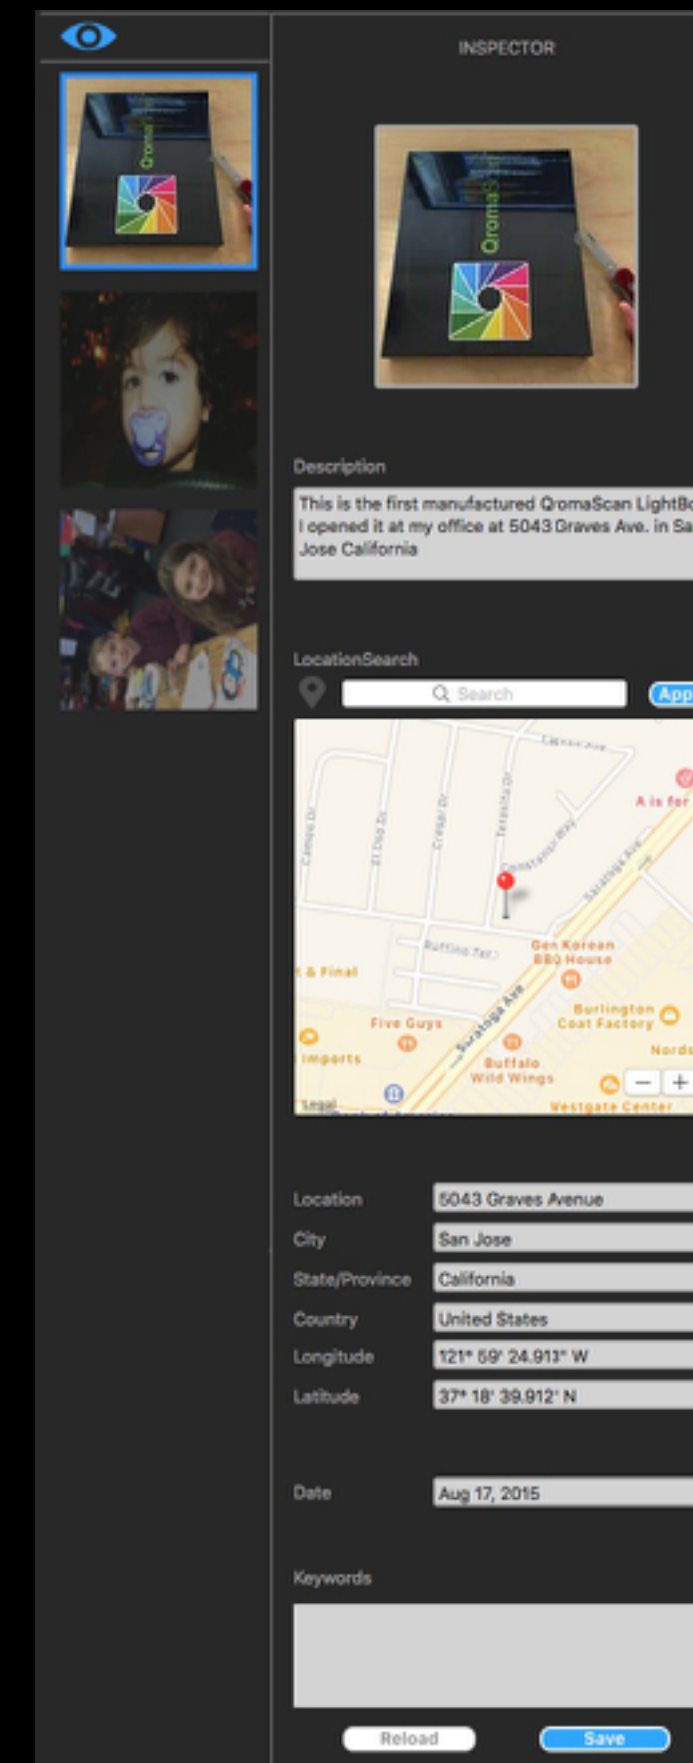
INSPECTOR

Description

This is the first manufactured QromaScan LightBo
I opened it at my office at 5043 Graves Ave. in Sa
Jose California

LocationSearch

Search

App

Camden Ave
Campo Dr
El Oso Dr
Carrizal Dr
Tetsola Dr
Constantine Way
Saratoga Ave
A is for
Burling Ter
Gen Korean BBQ House
& Final
Five Guys
Burlington Coat Factory
Nords
Imports
Saratoga Ave
Buffalo Wild Wings
Legal
Westgate Center
−
+

Location	5043 Graves Avenue
City	San Jose
State/Province	California
Country	United States
Longitude	121° 59' 24.913" W
Latitude	37° 18' 39.912" N

Date	Aug 17, 2015

Keywords

Reload
Save